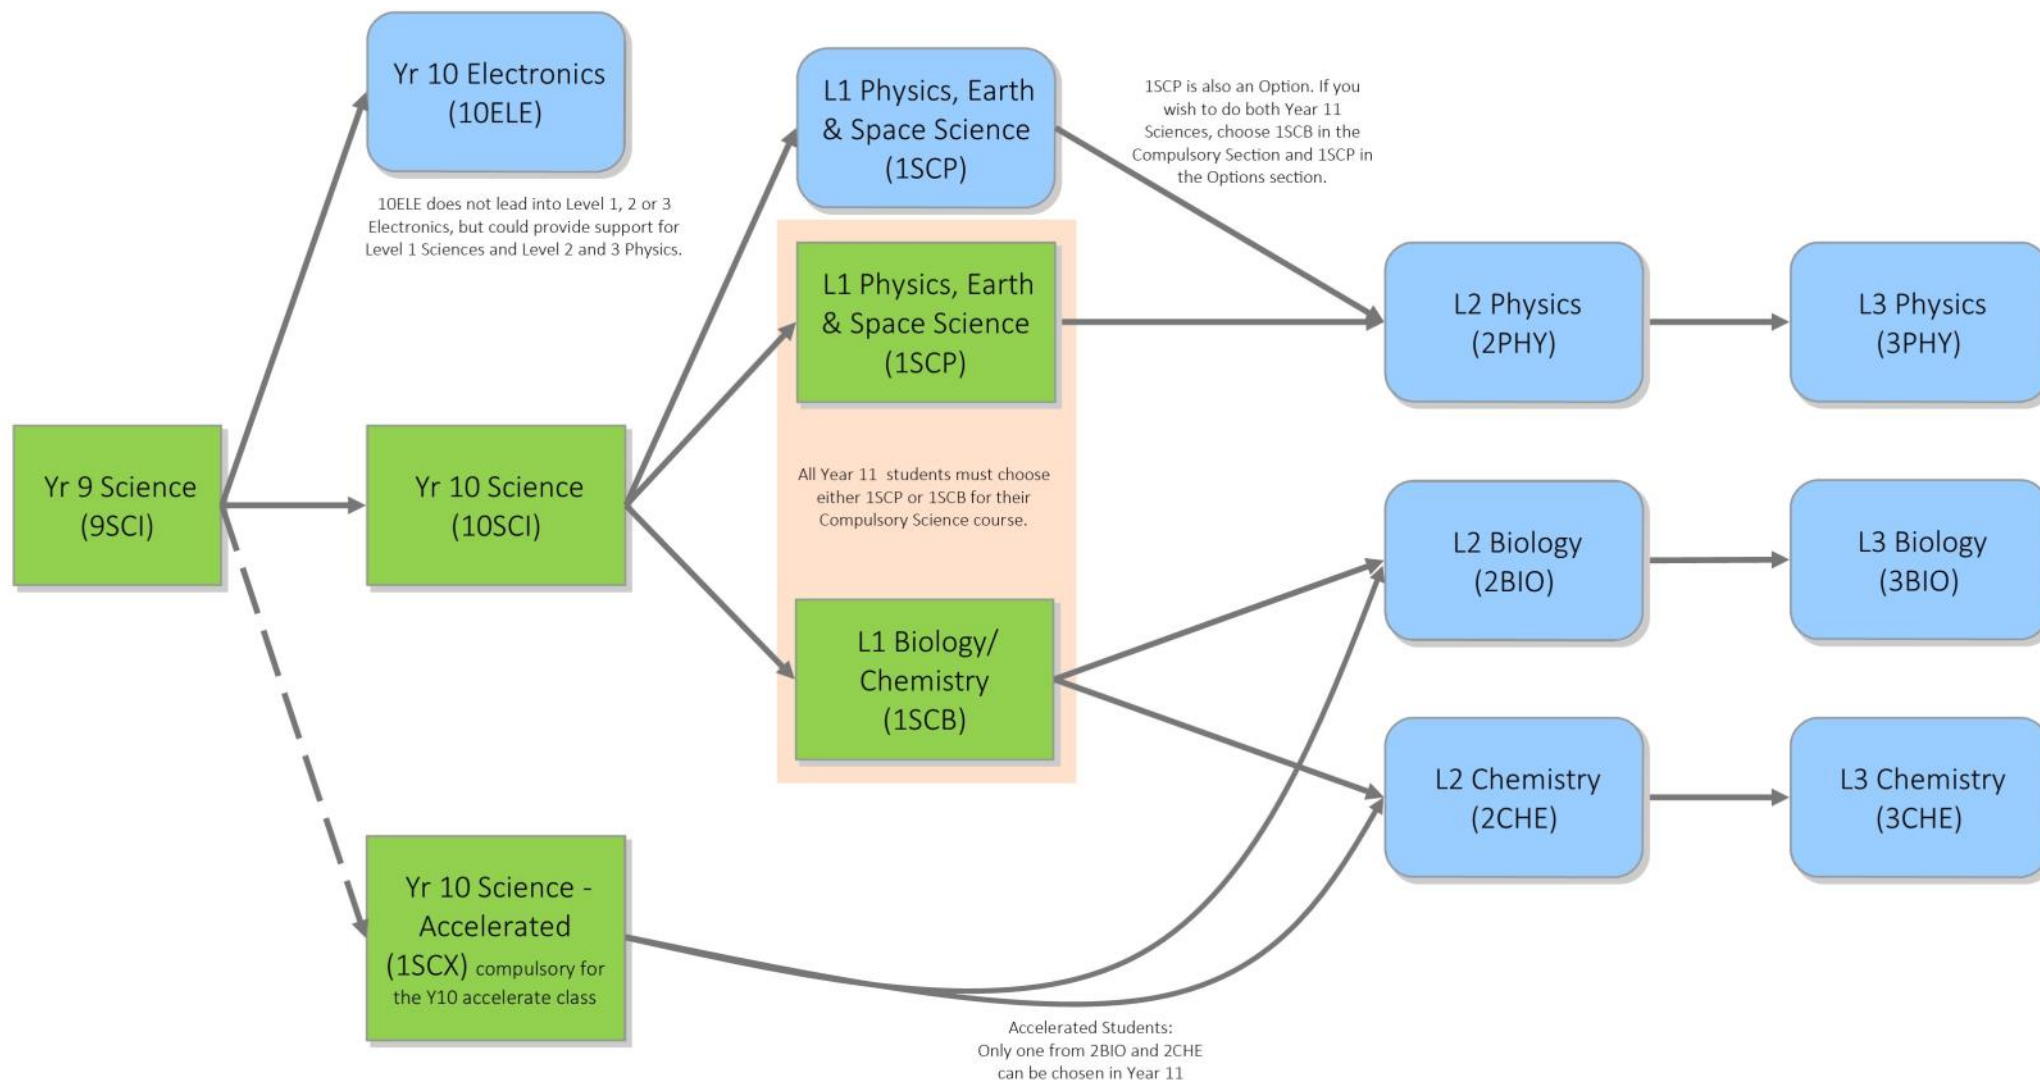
Yr 10 Electronics (10ELE)

10ELE does not lead into Level 1, 2 or 3 Electronics, but could provide support for Level 1 Sciences and Level 2 and 3 Physics.

L1 Physics, Earth & Space Science (1SCP)

1SCP is also an Option. If you wish to do both Year 11 Sciences, choose 1SCB in the Compulsory Section and 1SCP in the Options section.

L1 Physics, Earth & Space Science (1SCP)

L2 Physics (2PHY)

L3 Physics (3PHY)

Yr 9 Science (9SCI)

Yr 10 Science (10SCI)

All Year 11 students must choose either 1SCP or 1SCB for their Compulsory Science course.

L2 Biology (2BIO)

L3 Biology (3BIO)

L1 Biology/ Chemistry (1SCB)

L2 Chemistry (2CHE)

L3 Chemistry (3CHE)

Yr 10 Science - Accelerated (1SCX) compulsory for the Y10 accelerate class

Accelerated Students: Only one from 2BIO and 2CHE can be chosen in Year 11